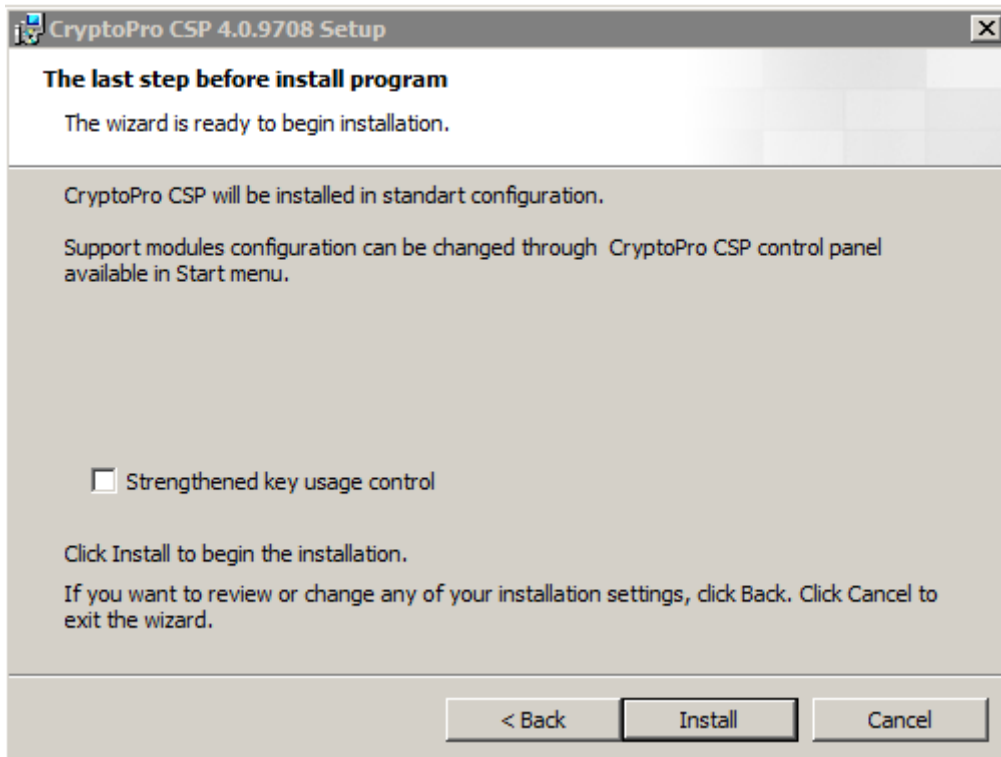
CryptoPro CSP 4.0.9708 Setup

The last step before install program

The wizard is ready to begin installation.

CryptoPro CSP will be installed in standart configuration.

Support modules configuration can be changed through CryptoPro CSP control panel available in Start menu.

Strengthened key usage control

Click Install to begin the installation.

If you want to review or change any of your installation settings, click Back. Click Cancel to exit the wizard.

< Back

Install

Cancel